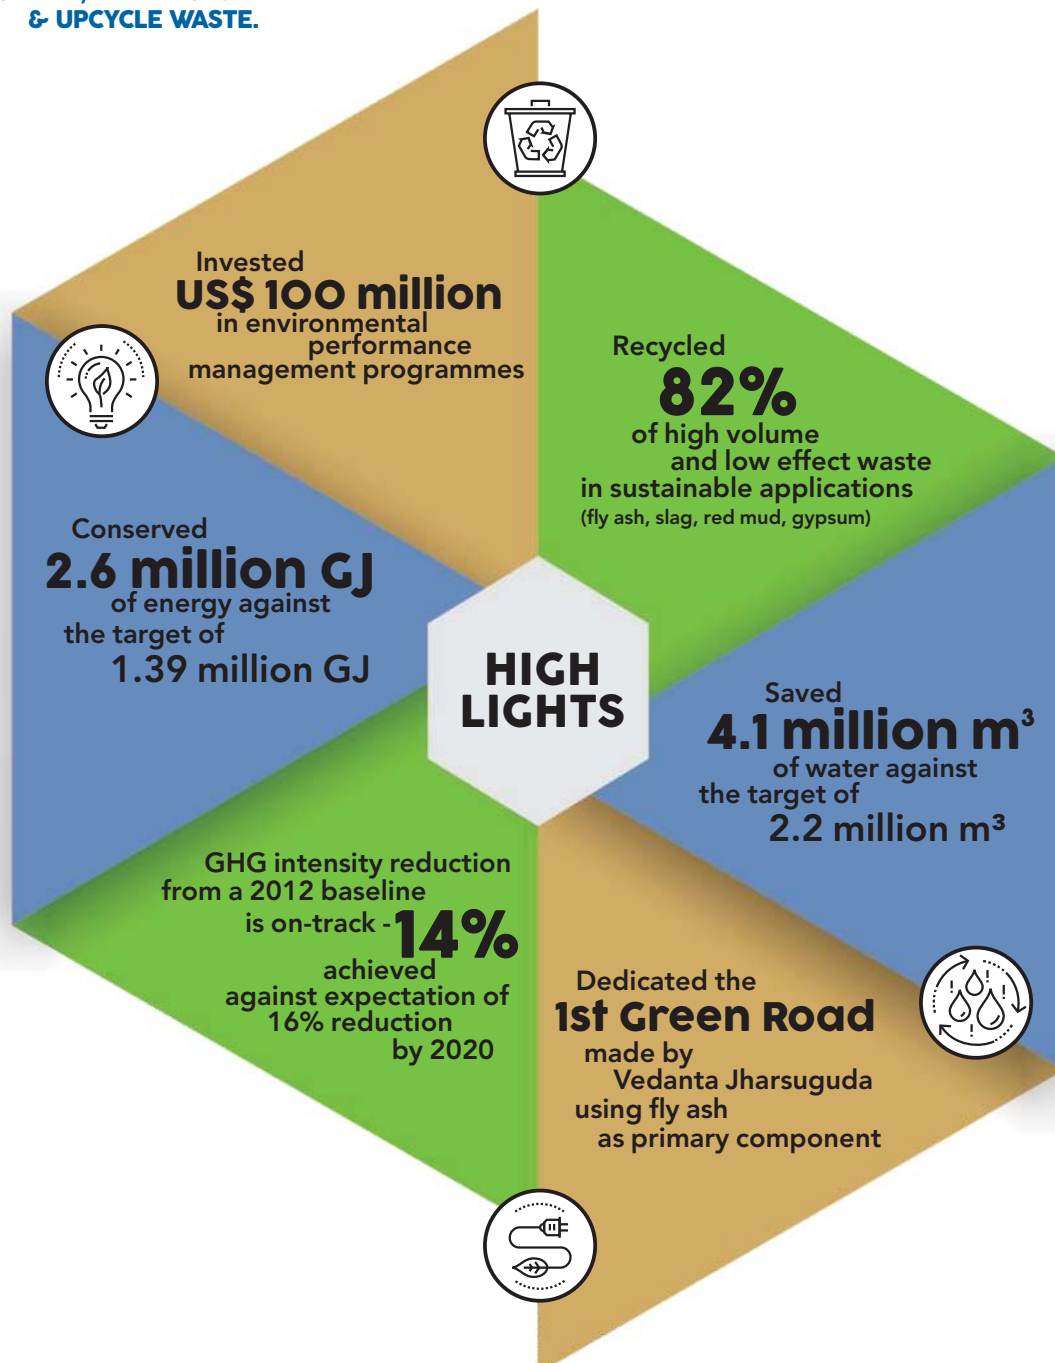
& UPCYCLE WASTE.

Invested US$ 100 million in environmental performance management programmes

Recycled 82% of high volume and low effect waste in sustainable applications (fly ash, slag, red mud, gypsum)

Conserved 2.6 million GJ of energy against the target of 1.39 million GJ

HIGH LIGHTS

Saved 4.1 million $m^3$ of water against the target of 2.2 million $m^3$

GHG intensity reduction from a 2012 baseline is on-track - 14% achieved against expectation of 16% reduction by 2020

Dedicated the 1st Green Road made by Vedanta Jharsuguda using fly ash as primary component